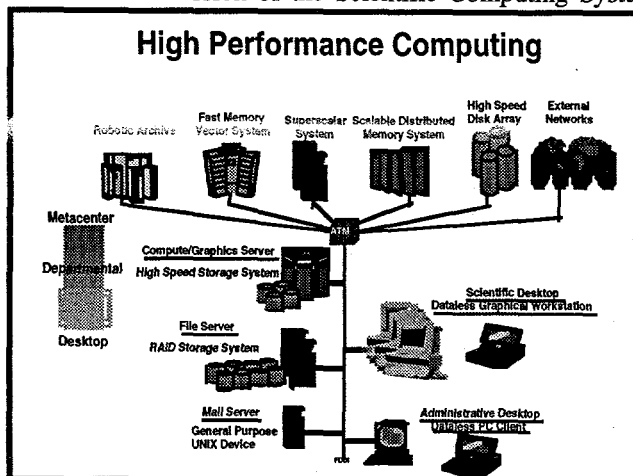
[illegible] Scientific Computing Syst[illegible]

High Performance Computing

Robotic Archive

Fast Memory Vector System

Superscalar System

Scalable Distributed Memory System

High Speed Disk Array

External Networks

Metacenter

Departmental

Desktop

ATM

Compute/Graphics Server
High Speed Storage System

Scientific Desktop
Dataless Graphical Workstation

File Server
RAID Storage System

Mail Server
General Purpose UNIX Device

Administrative Desktop
Dataless PC Client

FDDI